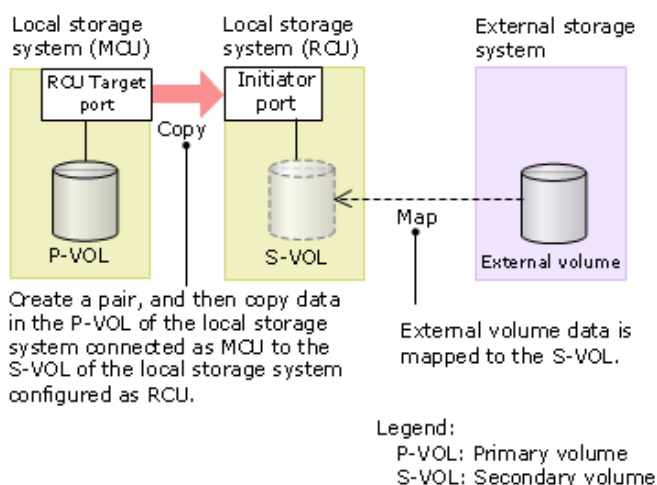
Local storage system (MCU)

RCU Target port

P-VOL

Copy

Local storage system (RCU)

Initiator port

S-VOL

Map

External storage system

External volume

Create a pair, and then copy data in the P-VOL of the local storage system connected as MCU to the S-VOL of the local storage system configured as RCU.

External volume data is mapped to the S-VOL.

Legend:
P-VOL: Primary volume
S-VOL: Secondary volume